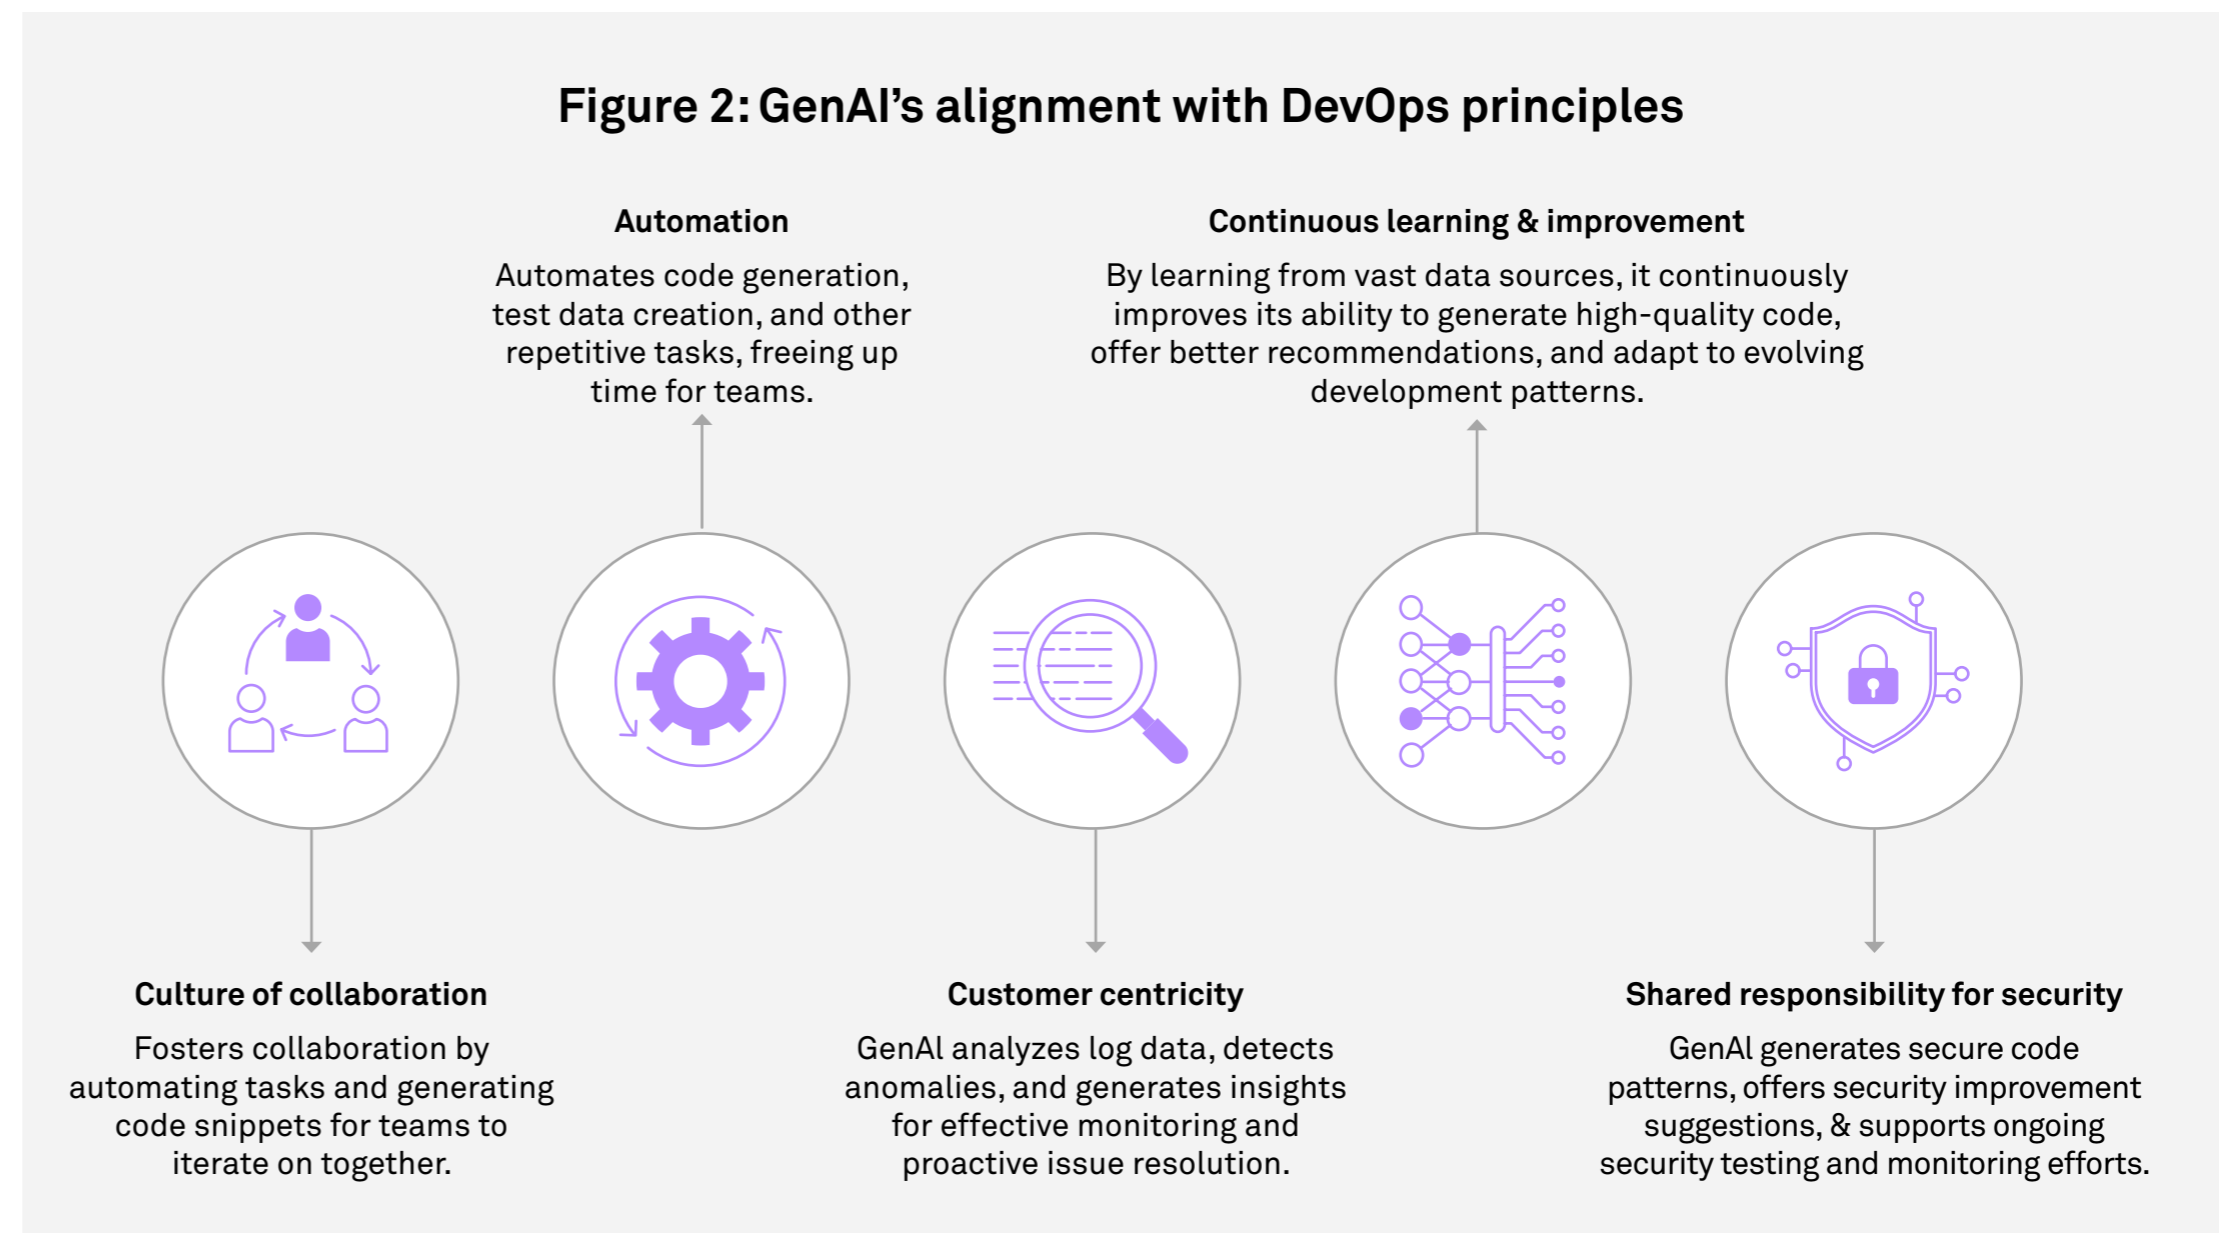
Figure 2: GenAI's alignment with DevOps principles

Automation

Automates code generation, test data creation, and other repetitive tasks, freeing up time for teams.

Continuous learning & improvement

By learning from vast data sources, it continuously improves its ability to generate high-quality code, offer better recommendations, and adapt to evolving development patterns.

Culture of collaboration

Fosters collaboration by automating tasks and generating code snippets for teams to iterate on together.

Customer centricity

GenAI analyzes log data, detects anomalies, and generates insights for effective monitoring and proactive issue resolution.

Shared responsibility for security

GenAI generates secure code patterns, offers security improvement suggestions, & supports ongoing security testing and monitoring efforts.